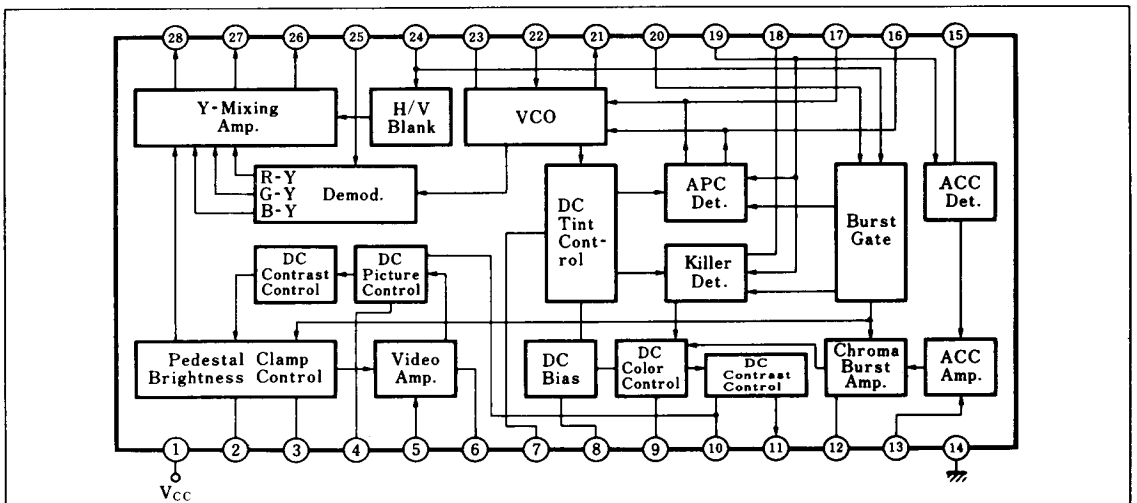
28 27 26 25 24 23 22 21 20 19 18 17 16 15

Y-Mixing Amp.

H/V Blank

VCO

R-Y
G-Y
B-Y
Demod.

DC Tint Control

APC Det.

Burst Gate

ACC Det.

Killer Det.

DC Contrast Control

DC Picture Control

Pedestal Clamp Brightness Control

Video Amp.

DC Bias

DC Color Control

DC Contrast Control

Chroma Burst Amp.

ACC Amp.

1 2 3 4 5 6 7 8 9 10 11 12 13 14

$V_{CC}$